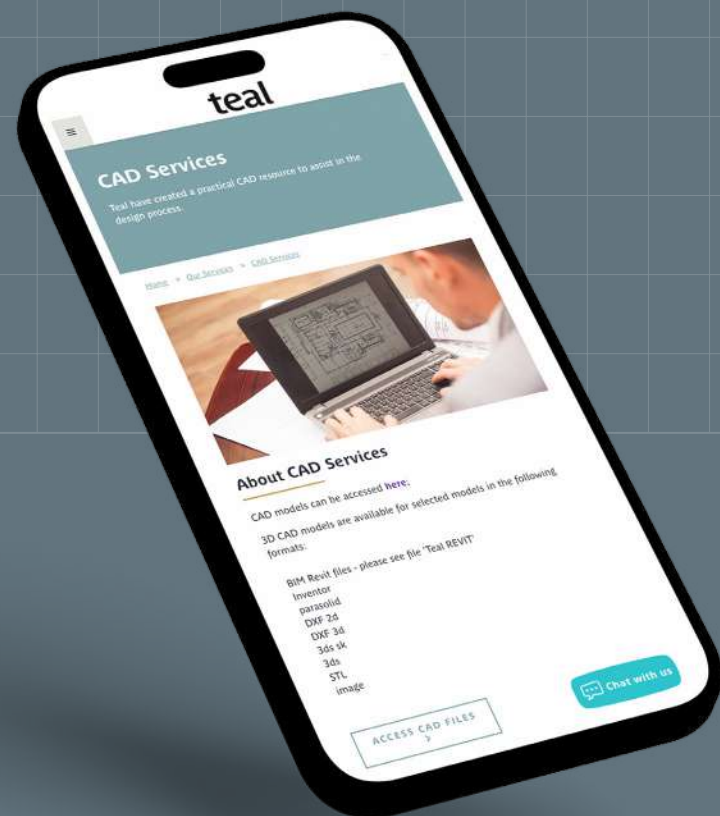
teal

≡

CAD Services

Teal have created a practical CAD resource to assist in the design process.

Home > Our Services > CAD Services

About CAD Services

CAD models can be accessed here.

3D CAD models are available for selected models in the following formats:

BIM Revit files - please see file 'Teal REVIT'
Inventor
parasolid
DXF 2d
DXF 3d
3ds sk
3ds
STL
image

ACCESS CAD FILES >

Chat with us